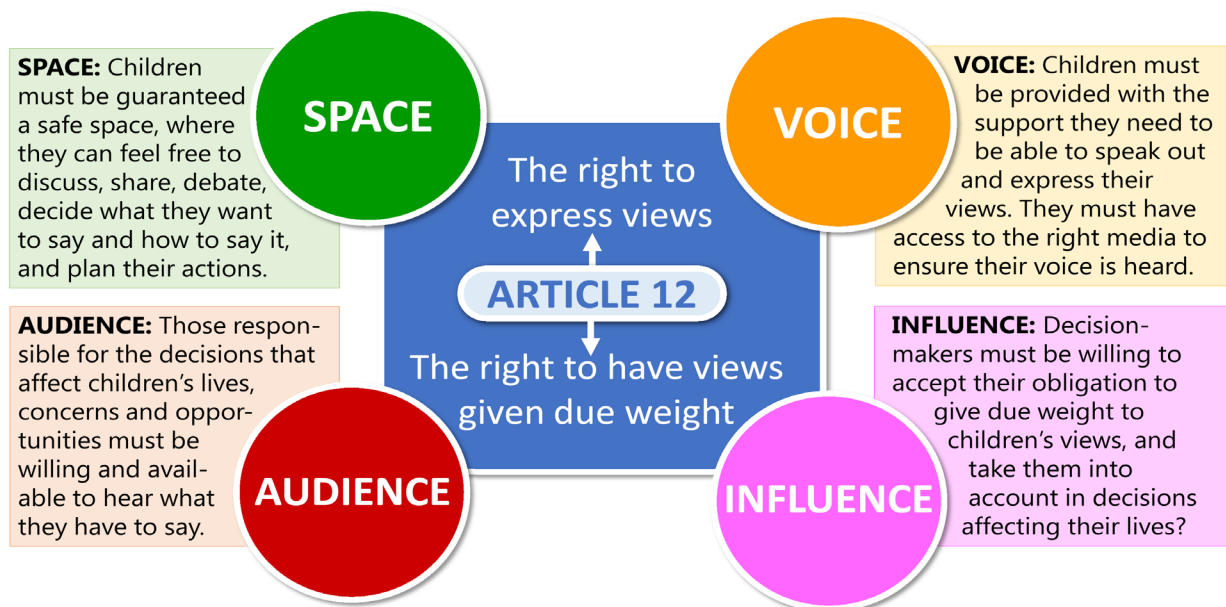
SPACE: Children must be guaranteed a safe space, where they can feel free to discuss, share, debate, decide what they want to say and how to say it, and plan their actions.

SPACE

VOICE

VOICE: Children must be provided with the support they need to be able to speak out and express their views. They must have access to the right media to ensure their voice is heard.

The right to express views

ARTICLE 12

The right to have views given due weight

AUDIENCE: Those responsible for the decisions that affect children's lives, concerns and opportunities must be willing and available to hear what they have to say.

AUDIENCE

INFLUENCE

INFLUENCE: Decision-makers must be willing to accept their obligation to give due weight to children's views, and take them into account in decisions affecting their lives?